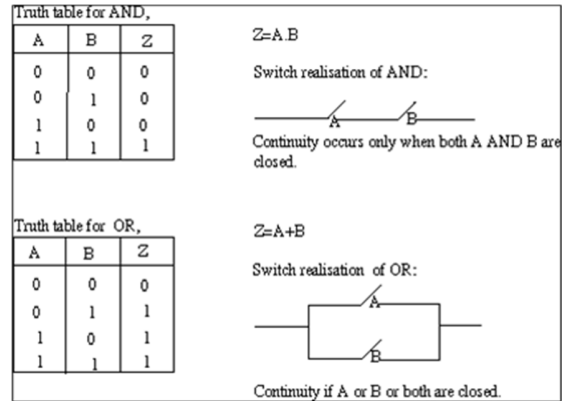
Truth table for AND,

| A | B | Z |
|---|---|---|
| 0 | 0 | 0 |
| 0 | 1 | 0 |
| 1 | 0 | 0 |
| 1 | 1 | 1 |

Z=A.B

Switch realisation of AND:

A B

Continuity occurs only when both A AND B are closed.

Truth table for OR,

| A | B | Z |
|---|---|---|
| 0 | 0 | 0 |
| 0 | 1 | 1 |
| 1 | 0 | 1 |
| 1 | 1 | 1 |

Z=A+B

Switch realisation of OR:

A

B

Continuity if A or B or both are closed.